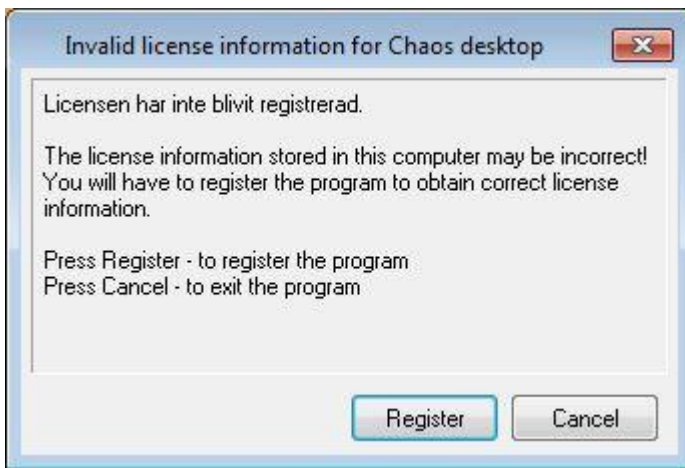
Invalid license information for Chaos desktop

Licensen har inte blivit registrerad.

The license information stored in this computer may be incorrect! You will have to register the program to obtain correct license information.

Press Register - to register the program
Press Cancel - to exit the program

Register

Cancel